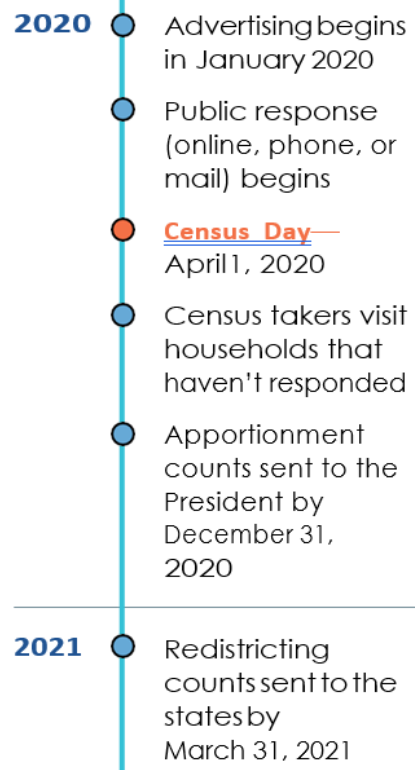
2020

Advertising begins in January 2020

Public response (online, phone, or mail) begins

Census Day
April 1, 2020

Census takers visit households that haven't responded

Apportionment counts sent to the President by December 31, 2020

2021

Redistricting counts sent to the states by March 31, 2021